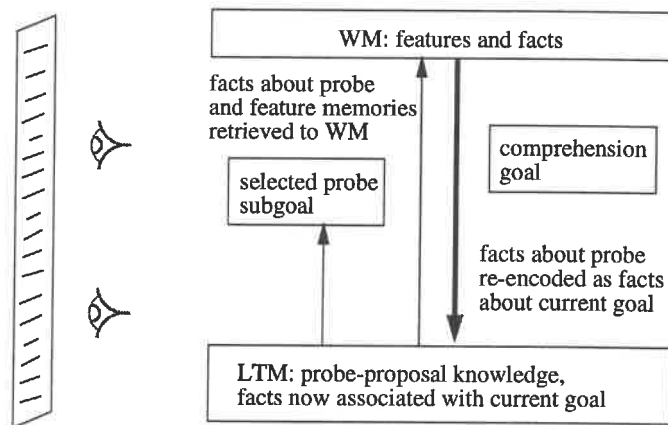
WM: features and facts

facts about probe and feature memories retrieved to WM

comprehension goal

selected probe subgoal

facts about probe re-encoded as facts about current goal

LTM: probe-proposal knowledge, facts now associated with current goal